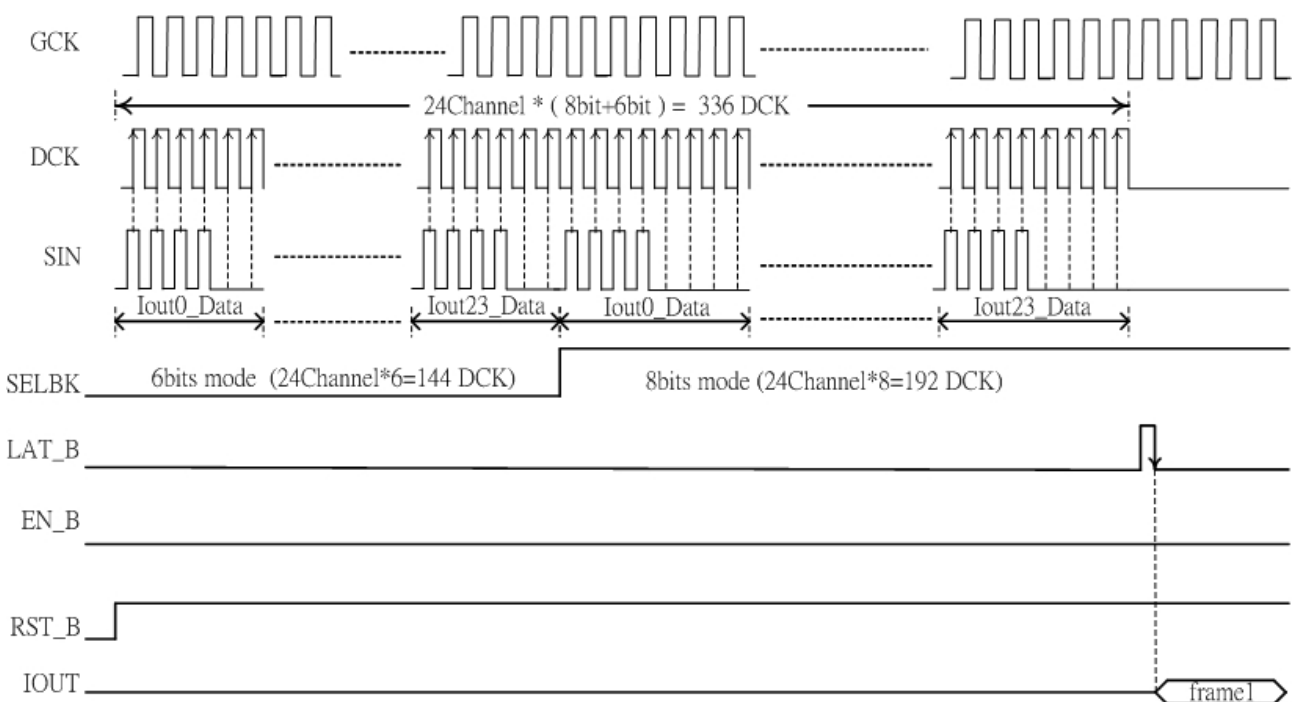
GCK

24Channel * ( 8bit+6bit ) = 336 DCK

DCK

SIN

Iout0_Data

Iout23_Data

Iout0_Data

Iout23_Data

SELBK

6bits mode (24Channel*6=144 DCK)

8bits mode (24Channel*8=192 DCK)

LAT_B

EN_B

RST_B

IOUT

frame1